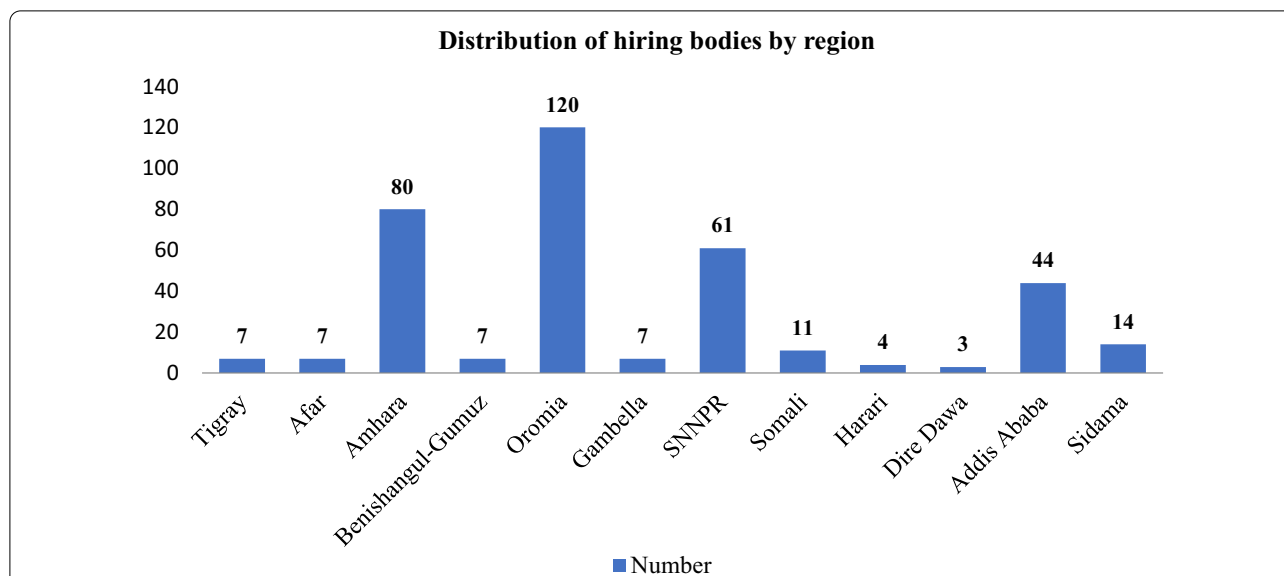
Distribution of hiring bodies by region

140
120
100
80
60
40
20
0

7
7
80
7
120
7
61
11
4
3
44
14

Tigray
Afar
Amhara
Benishangul-Gumuz
Oromia
Gambella
SNNPR
Somali
Harari
Dire Dawa
Addis Ababa
Sidama

Number